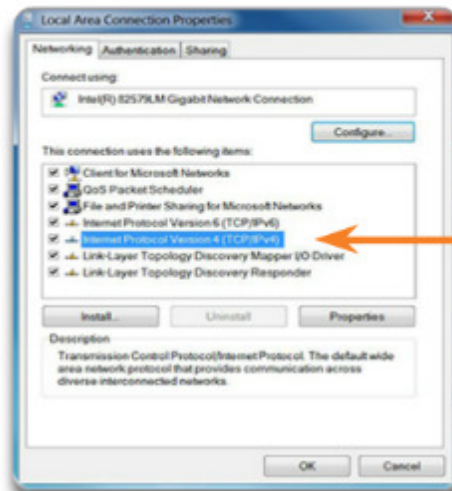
Local Area Connection Properties

Networking | Authentication | Sharing

Connect using:

Intel(R) 82579LM Gigabit Network Connection

Configure...

This connection uses the following items:

Client for Microsoft Networks
QoS Packet Scheduler
File and Printer Sharing for Microsoft Networks
Internet Protocol Version 6 (TCP/IPv6)
Internet Protocol Version 4 (TCP/IPv4)
Link-Layer Topology Discovery Mapper I/O Driver
Link-Layer Topology Discovery Responder

Install... | Uninstall | Properties

Description

Transmission Control Protocol/Internet Protocol. The default wide area network protocol that provides communication across diverse interconnected networks.

OK | Cancel